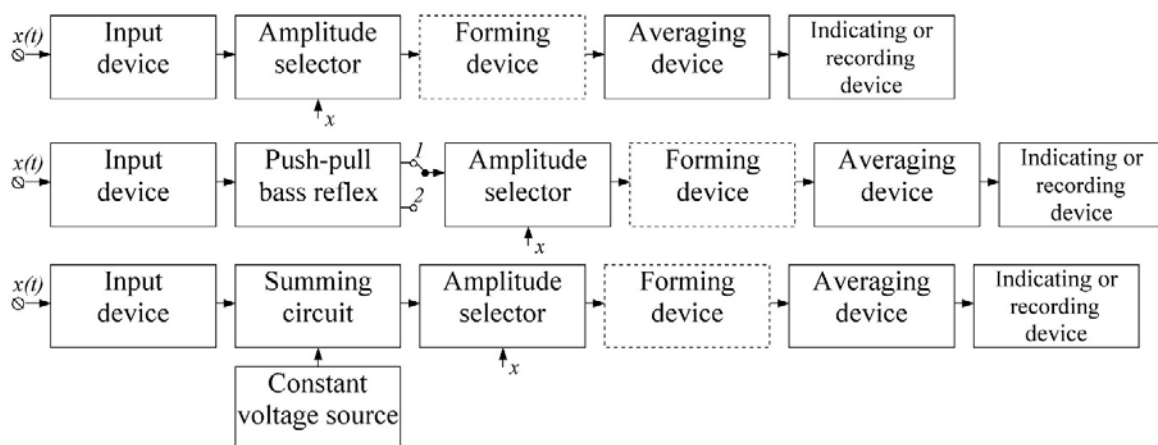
$x(t)$
Input device
Amplitude selector
$x$
Forming device
Averaging device
Indicating or recording device

$x(t)$
Input device
Push-pull bass reflex
1
2
Amplitude selector
$x$
Forming device
Averaging device
Indicating or recording device

$x(t)$
Input device
Summing circuit
Constant voltage source
Amplitude selector
$x$
Forming device
Averaging device
Indicating or recording device